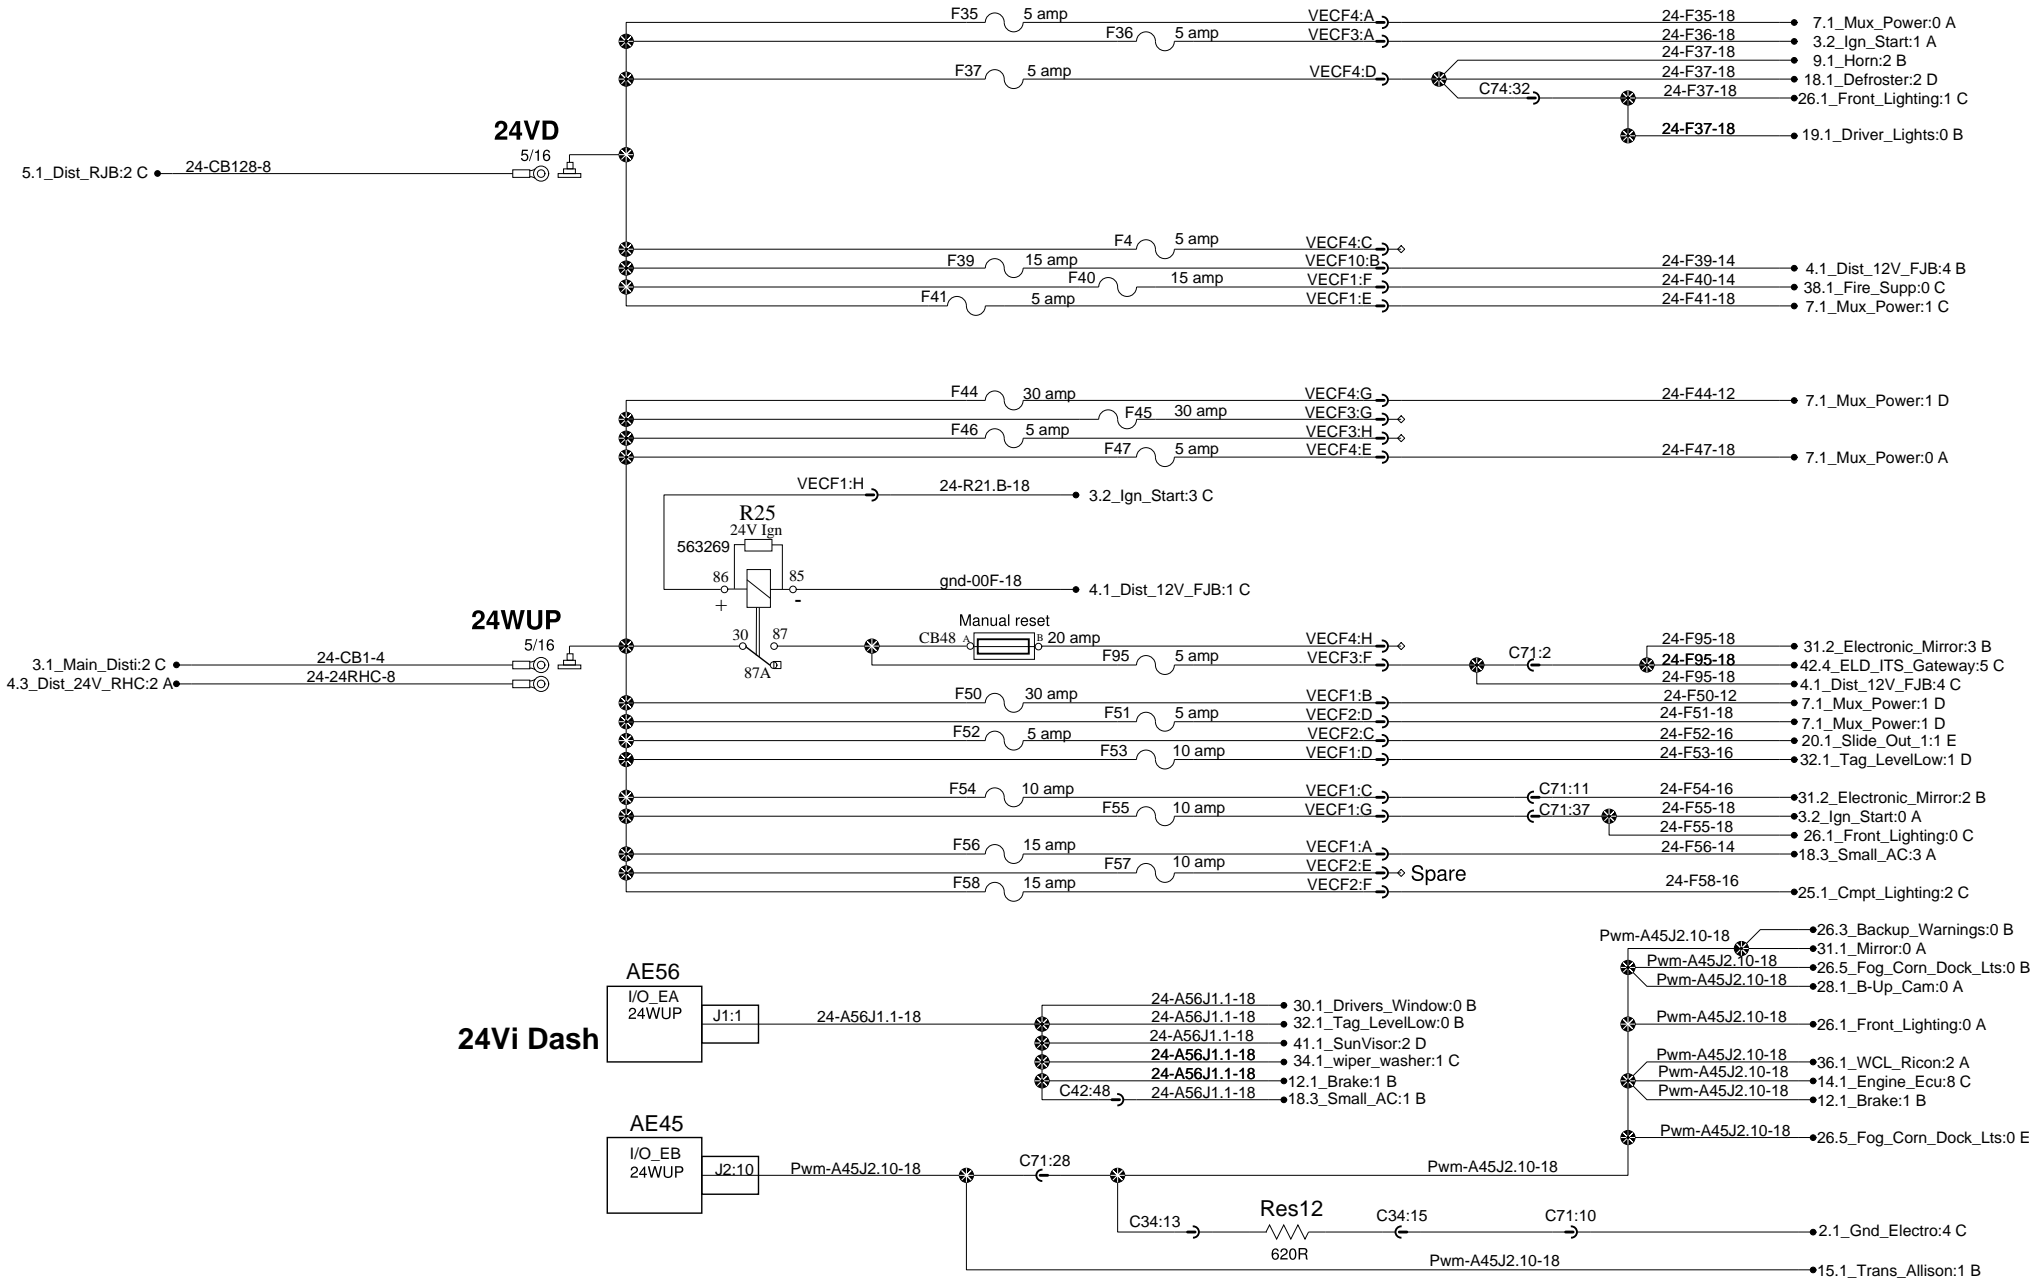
F35 5 amp VECF4:A 24-F35-18 7.1_Mux_Power:0 A
F36 5 amp VECF3:A 24-F36-18 3.2_Ign_Start:1 A
24-F37-18 9.1_Horn:2 B
F37 5 amp VECF4:D 24-F37-18 18.1_Defroster:2 D
C74:32 24-F37-18 26.1_Front_Lighting:1 C
24-F37-18 19.1_Driver_Lights:0 B

24VD
5/16
5.1_Dist_RJB:2 C 24-CB128-8

F4 5 amp VECF4:C
F39 15 amp VECF10:B 24-F39-14 4.1_Dist_12V_FJB:4 B
F40 15 amp VECF1:F 24-F40-14 38.1_Fire_Supp:0 C
F41 5 amp VECF1:E 24-F41-18 7.1_Mux_Power:1 C

F44 30 amp VECF4:G 24-F44-12 7.1_Mux_Power:1 D
F45 30 amp VECF3:G
F46 5 amp VECF3:H
F47 5 amp VECF4:E 24-F47-18 7.1_Mux_Power:0 A
VECF1:H 24-R21.B-18 3.2_Ign_Start:3 C
R25
24V Ign
563269
86 85 gnd-00F-18 4.1_Dist_12V_FJB:1 C
+ -
24WUP
5/16
30 87 Manual reset
CB48 A B 20 amp VECF4:H
F95 5 amp VECF3:F C71:2 24-F95-18 31.2_Electronic_Mirror:3 B
24-F95-18 42.4_ELD_ITS_Gateway:5 C
87A 24-F95-18 4.1_Dist_12V_FJB:4 C
3.1_Main_Disti:2 C 24-CB1-4
4.3_Dist_24V_RHC:2 A 24-24RHC-8
F50 30 amp VECF1:B 24-F50-12 7.1_Mux_Power:1 D
F51 5 amp VECF2:D 24-F51-18 7.1_Mux_Power:1 D
F52 5 amp VECF2:C 24-F52-16 20.1_Slide_Out_1:1 E
F53 10 amp VECF1:D 24-F53-16 32.1_Tag_LevelLow:1 D
F54 10 amp VECF1:C C71:11 24-F54-16 31.2_Electronic_Mirror:2 B
F55 10 amp VECF1:G C71:37 24-F55-18 3.2_Ign_Start:0 A
24-F55-18 26.1_Front_Lighting:0 C
F56 15 amp VECF1:A 24-F56-14 18.3_Small_AC:3 A
F57 10 amp VECF2:E Spare
F58 15 amp VECF2:F 24-F58-16 25.1_Cmpt_Lighting:2 C

Pwm-A45J2.10-18 26.3_Backup_Warnings:0 B
31.1_Mirror:0 A
Pwm-A45J2.10-18 26.5_Fog_Corn_Dock_Lts:0 B
Pwm-A45J2.10-18 28.1_B-Up_Cam:0 A
Pwm-A45J2.10-18 26.1_Front_Lighting:0 A
Pwm-A45J2.10-18 36.1_WCL_Ricon:2 A
Pwm-A45J2.10-18 14.1_Engine_Ecu:8 C
Pwm-A45J2.10-18 12.1_Brake:1 B
Pwm-A45J2.10-18 26.5_Fog_Corn_Dock_Lts:0 E

AE56
I/O_EA
24WUP
J1:1 24-A56J1.1-18
24Vi Dash
24-A56J1.1-18 30.1_Drivers_Window:0 B
24-A56J1.1-18 32.1_Tag_LevelLow:0 B
24-A56J1.1-18 41.1_SunVisor:2 D
24-A56J1.1-18 34.1_wiper_washer:1 C
24-A56J1.1-18 12.1_Brake:1 B
C42:48 24-A56J1.1-18 18.3_Small_AC:1 B

AE45
I/O_EB
24WUP
J2:10 Pwm-A45J2.10-18 C71:28 Pwm-A45J2.10-18
C34:13 Res12 C34:15 C71:10 2.1_Gnd_Electro:4 C
620R
Pwm-A45J2.10-18 15.1_Trans_Allison:1 B